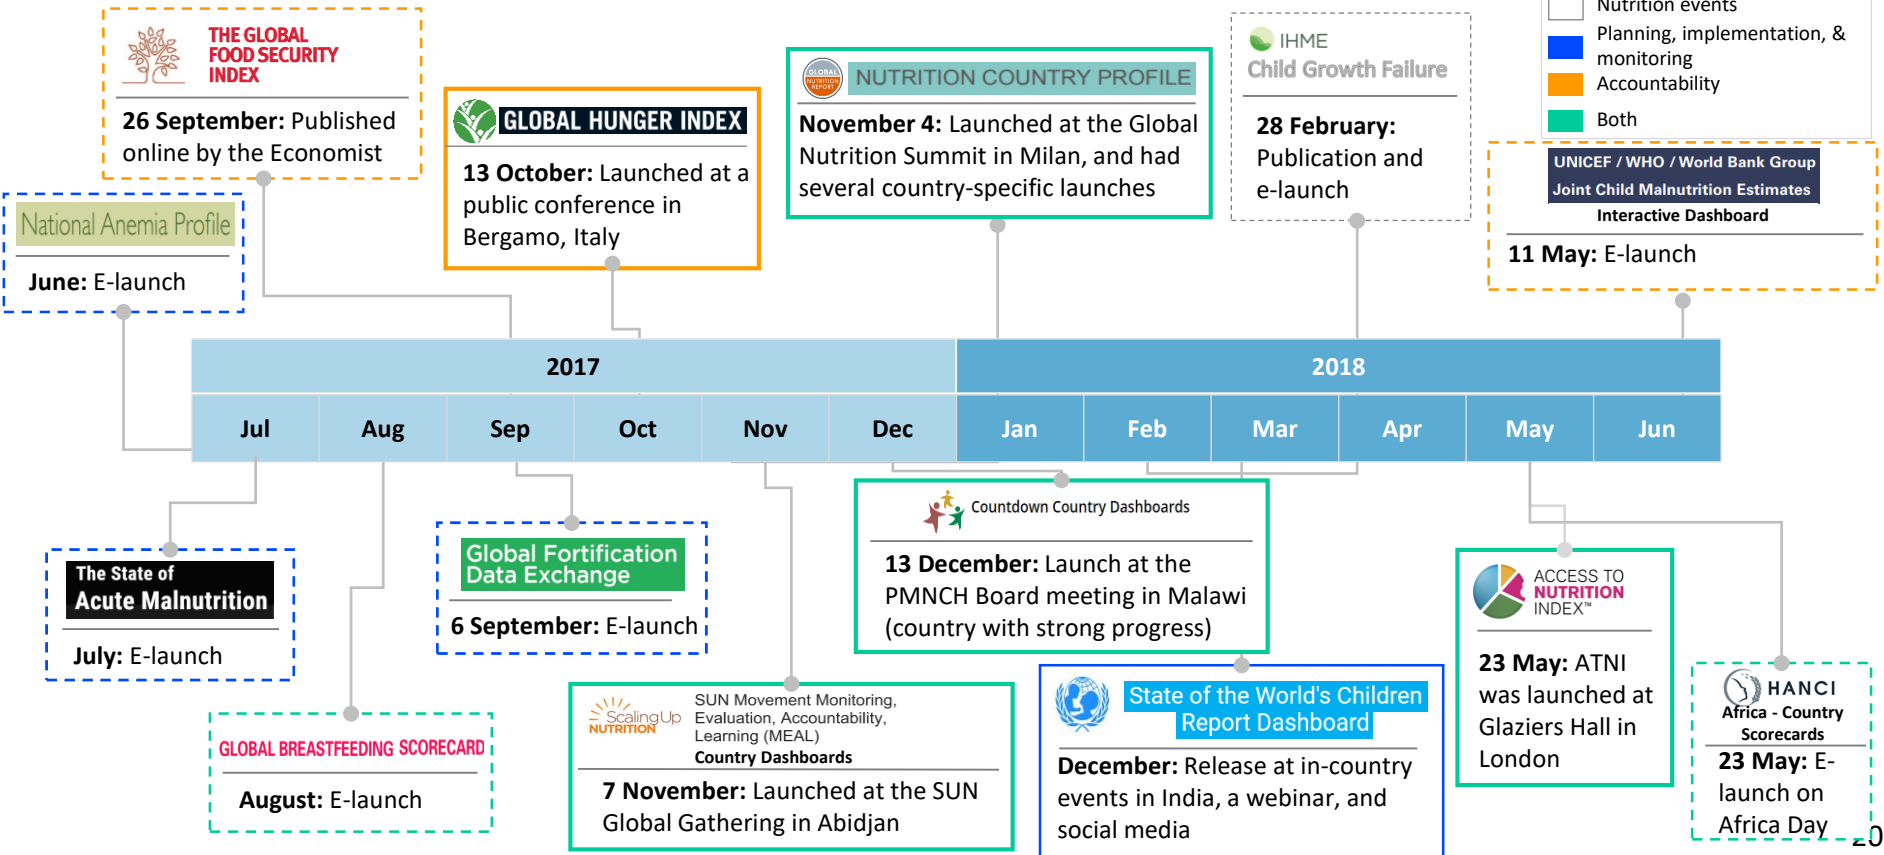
Nutrition events
Planning, implementation, & monitoring
Accountability
Both

THE GLOBAL FOOD SECURITY INDEX
26 September: Published online by the Economist

National Anemia Profile
June: E-launch

GLOBAL HUNGER INDEX
13 October: Launched at a public conference in Bergamo, Italy

NUTRITION COUNTRY PROFILE
November 4: Launched at the Global Nutrition Summit in Milan, and had several country-specific launches

IHME
Child Growth Failure
28 February: Publication and e-launch

UNICEF / WHO / World Bank Group
Joint Child Malnutrition Estimates
Interactive Dashboard
11 May: E-launch

2017
2018

| Jul | Aug | Sep | Oct | Nov | Dec | Jan | Feb | Mar | Apr | May | Jun |
|---|---|---|---|---|---|---|---|---|---|---|---|

The State of Acute Malnutrition
July: E-launch

GLOBAL BREASTFEEDING SCORECARD
August: E-launch

Global Fortification Data Exchange
6 September: E-launch

ScalingUp NUTRITION
SUN Movement Monitoring, Evaluation, Accountability, Learning (MEAL)
Country Dashboards
7 November: Launched at the SUN Global Gathering in Abidjan

Countdown Country Dashboards
13 December: Launch at the PMNCH Board meeting in Malawi (country with strong progress)

State of the World's Children Report Dashboard
December: Release at in-country events in India, a webinar, and social media

ACCESS TO NUTRITION INDEX™
23 May: ATNI was launched at Glaziers Hall in London

HANCI
Africa - Country Scorecards
23 May: E-launch on Africa Day

20